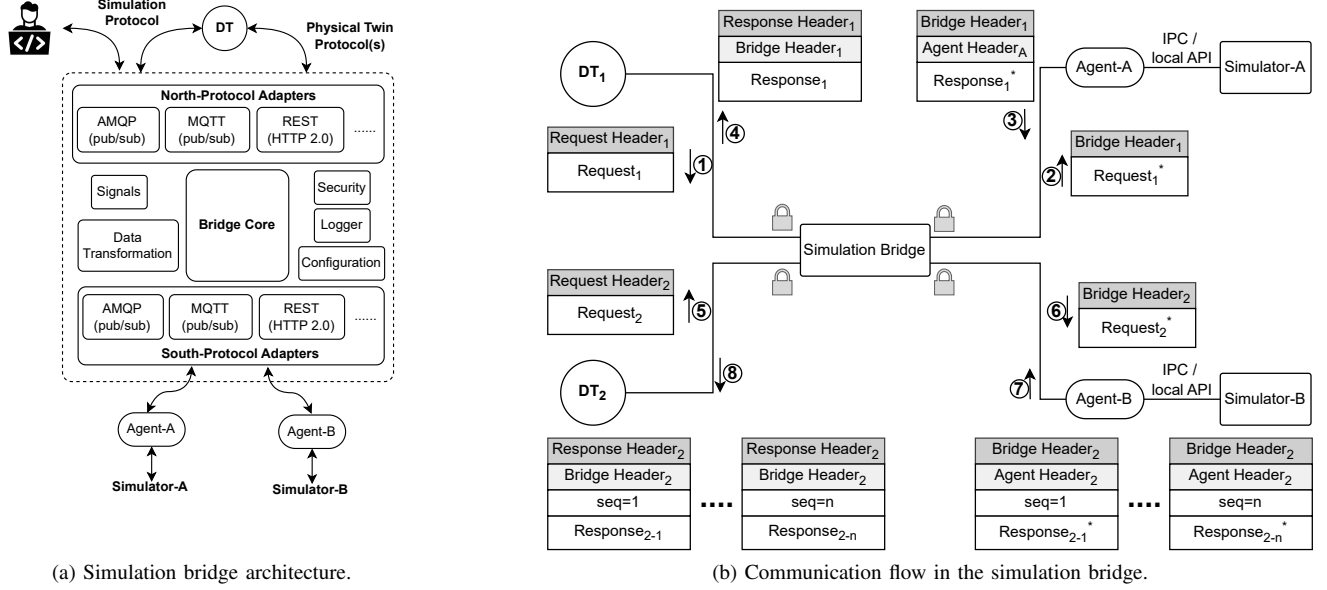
Simulation Protocol

DT

Physical Twin Protocol(s)

North-Protocol Adapters

AMQP (pub/sub)

MQTT (pub/sub)

REST (HTTP 2.0)

.....

Signals

Bridge Core

Security

Logger

Data Transformation

Configuration

AMQP (pub/sub)

MQTT (pub/sub)

REST (HTTP 2.0)

.....

South-Protocol Adapters

Agent-A

Agent-B

Simulator-A

Simulator-B

(a) Simulation bridge architecture.

$DT_1$

Response $Header_1$

Bridge $Header_1$

$Response_1$

Bridge $Header_1$

Agent $Header_A$

$Response_1^*$

Agent-A

IPC / local API

Simulator-A

Request $Header_1$

$Request_1$

4

1

3

2

Bridge $Header_1$

$Request_1^*$

Simulation Bridge

Request $Header_2$

$Request_2$

5

6

Bridge $Header_2$

$Request_2^*$

$DT_2$

8

7

Agent-B

IPC / local API

Simulator-B

Response $Header_2$

Bridge $Header_2$

seq=1

$Response_{2-1}$

....

Response $Header_2$

Bridge $Header_2$

seq=n

$Response_{2-n}$

Bridge $Header_2$

Agent $Header_2$

seq=1

$Response_{2-1}^*$

....

Bridge $Header_2$

Agent $Header_2$

seq=n

$Response_{2-n}^*$

(b) Communication flow in the simulation bridge.